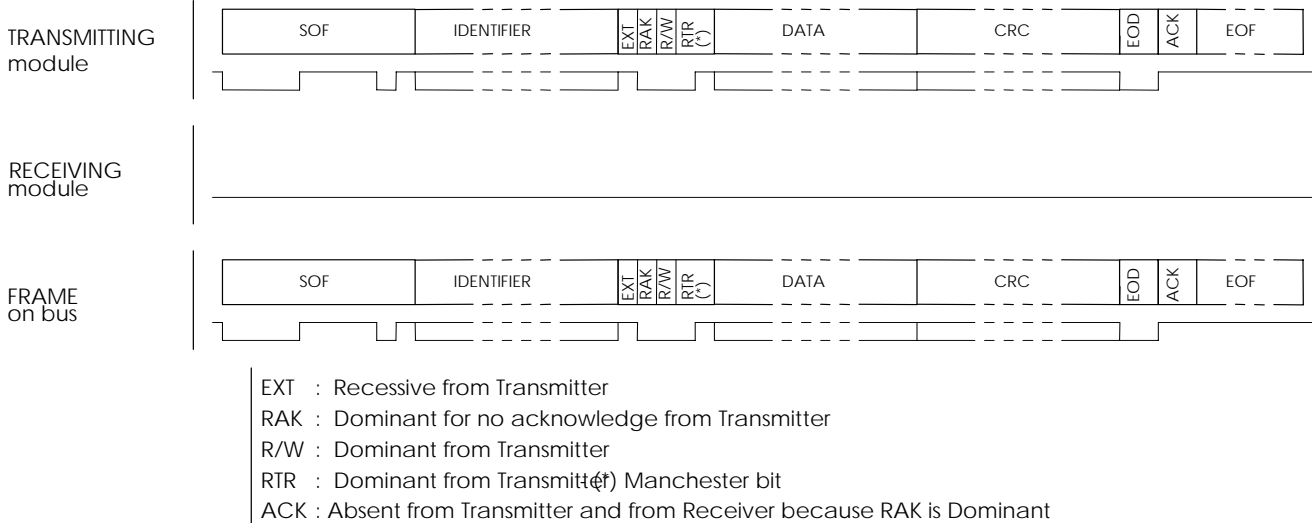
TRANSMITTING module

| SOF | IDENTIFIER | EXT | RAK | R/W | RTR (*) | DATA | CRC | EOD | ACK | EOF |
|---|---|---|---|---|---|---|---|---|---|---|

RECEIVING module

FRAME on bus

| SOF | IDENTIFIER | EXT | RAK | R/W | RTR (*) | DATA | CRC | EOD | ACK | EOF |
|---|---|---|---|---|---|---|---|---|---|---|

EXT : Recessive from Transmitter
RAK : Dominant for no acknowledge from Transmitter
R/W : Dominant from Transmitter
RTR : Dominant from Transmitter (*) Manchester bit
ACK : Absent from Transmitter and from Receiver because RAK is Dominant